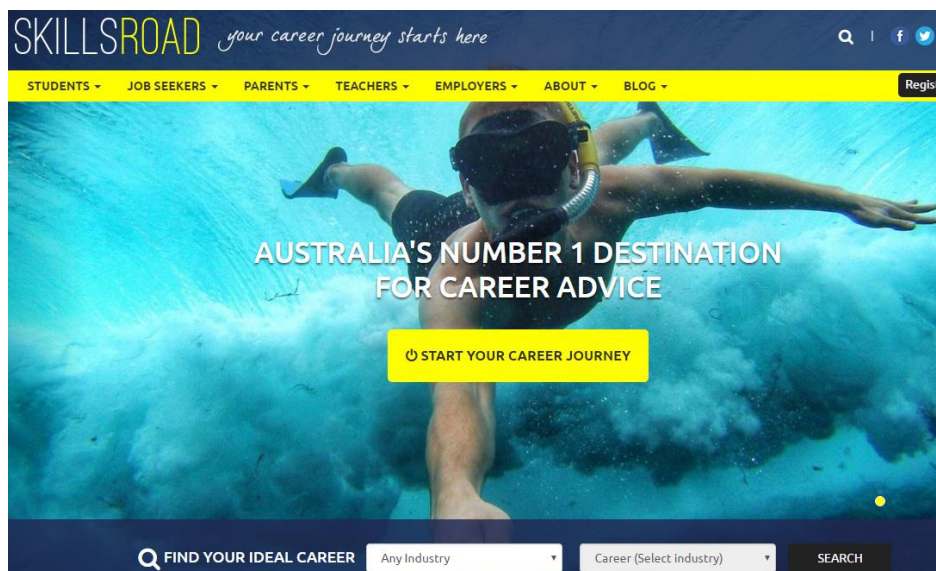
SKILLSROAD your career journey starts here

STUDENTS ▾ JOB SEEKERS ▾ PARENTS ▾ TEACHERS ▾ EMPLOYERS ▾ ABOUT ▾ BLOG ▾

Regis

AUSTRALIA'S NUMBER 1 DESTINATION FOR CAREER ADVICE

START YOUR CAREER JOURNEY

FIND YOUR IDEAL CAREER

Any Industry

Career (Select industry)

SEARCH